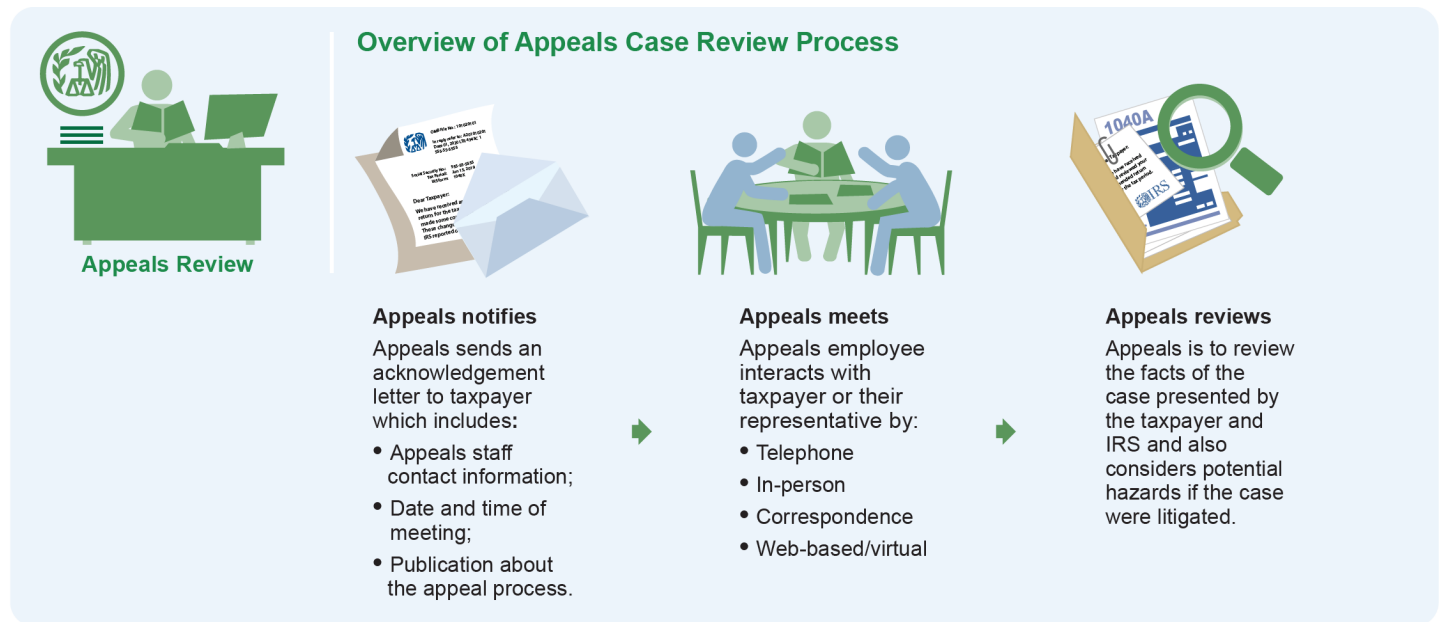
Appeals Review

Overview of Appeals Case Review Process

Dear Taxpayer:
We have received a return for the ta made some c These change IRS reported

1040A

IRS

Appeals notifies
Appeals sends an acknowledgement letter to taxpayer which includes:
• Appeals staff contact information;
• Date and time of meeting;
• Publication about the appeal process.

Appeals meets
Appeals employee interacts with taxpayer or their representative by:
• Telephone
• In-person
• Correspondence
• Web-based/virtual

Appeals reviews
Appeals is to review the facts of the case presented by the taxpayer and IRS and also considers potential hazards if the case were litigated.